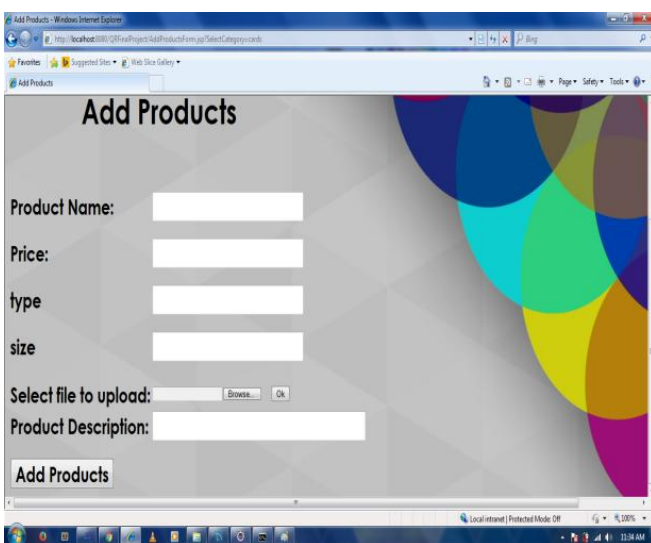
Add Products - Windows Internet Explorer

http://localhost:8080/QRFinalProject/AddProductsForm.jsp?SelectCategory=cards

Bing

Favorites | Suggested Sites ▾ | Web Slice Gallery ▾

Add Products

Page ▾ Safety ▾ Tools ▾

Add Products

Product Name:

Price:

type

size

Select file to upload: Browse... Ok

Product Description:

Add Products

Local intranet | Protected Mode: Off

100%

11:34 AM